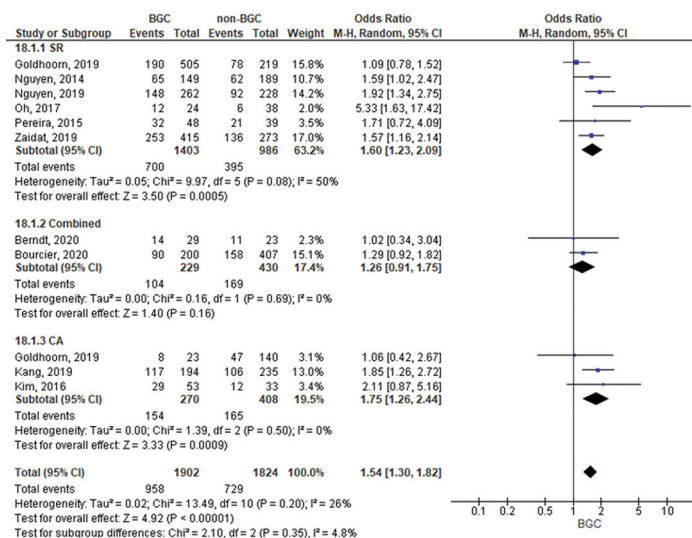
| Study or Subgroup | BGC Events | BGC Total | non-BGC Events | non-BGC Total | Weight | Odds Ratio M-H, Random, 95% CI |
|---|---|---|---|---|---|---|
| **18.1.1 SR** | | | | | | |
| Goldhoorn, 2019 | 190 | 505 | 78 | 219 | 15.8% | 1.09 [0.78, 1.52] |
| Nguyen, 2014 | 65 | 149 | 62 | 189 | 10.7% | 1.59 [1.02, 2.47] |
| Nguyen, 2019 | 148 | 262 | 92 | 228 | 14.2% | 1.92 [1.34, 2.75] |
| Oh, 2017 | 12 | 24 | 6 | 38 | 2.0% | 5.33 [1.63, 17.42] |
| Pereira, 2015 | 32 | 48 | 21 | 39 | 3.5% | 1.71 [0.72, 4.09] |
| Zaidat, 2019 | 253 | 415 | 136 | 273 | 17.0% | 1.57 [1.16, 2.14] |
| **Subtotal (95% CI)** | | **1403** | | **986** | **63.2%** | **1.60 [1.23, 2.09]** |
| Total events | 700 | | 395 | | | |

Heterogeneity: Tau² = 0.05; Chi² = 9.97, df = 5 (P = 0.08); I² = 50%
Test for overall effect: Z = 3.50 (P = 0.0005)

| Study or Subgroup | BGC Events | BGC Total | non-BGC Events | non-BGC Total | Weight | Odds Ratio M-H, Random, 95% CI |
|---|---|---|---|---|---|---|
| **18.1.2 Combined** | | | | | | |
| Berndt, 2020 | 14 | 29 | 11 | 23 | 2.3% | 1.02 [0.34, 3.04] |
| Bourcier, 2020 | 90 | 200 | 158 | 407 | 15.1% | 1.29 [0.92, 1.82] |
| **Subtotal (95% CI)** | | **229** | | **430** | **17.4%** | **1.26 [0.91, 1.75]** |
| Total events | 104 | | 169 | | | |

Heterogeneity: Tau² = 0.00; Chi² = 0.16, df = 1 (P = 0.69); I² = 0%
Test for overall effect: Z = 1.40 (P = 0.16)

| Study or Subgroup | BGC Events | BGC Total | non-BGC Events | non-BGC Total | Weight | Odds Ratio M-H, Random, 95% CI |
|---|---|---|---|---|---|---|
| **18.1.3 CA** | | | | | | |
| Goldhoorn, 2019 | 8 | 23 | 47 | 140 | 3.1% | 1.06 [0.42, 2.67] |
| Kang, 2019 | 117 | 194 | 106 | 235 | 13.0% | 1.85 [1.26, 2.72] |
| Kim, 2016 | 29 | 53 | 12 | 33 | 3.4% | 2.11 [0.87, 5.16] |
| **Subtotal (95% CI)** | | **270** | | **408** | **19.5%** | **1.75 [1.26, 2.44]** |
| Total events | 154 | | 165 | | | |

Heterogeneity: Tau² = 0.00; Chi² = 1.39, df = 2 (P = 0.50); I² = 0%
Test for overall effect: Z = 3.33 (P = 0.0009)

| | | | | | | |
|---|---|---|---|---|---|---|
| **Total (95% CI)** | | **1902** | | **1824** | **100.0%** | **1.54 [1.30, 1.82]** |
| Total events | 958 | | 729 | | | |

Heterogeneity: Tau² = 0.02; Chi² = 13.49, df = 10 (P = 0.20); I² = 26%
Test for overall effect: Z = 4.92 (P < 0.00001)
Test for subgroup differences: Chi² = 2.10, df = 2 (P = 0.35), I² = 4.8%

Odds Ratio
M-H, Random, 95% CI

0.1 0.2 0.5 1 2 5 10
BGC